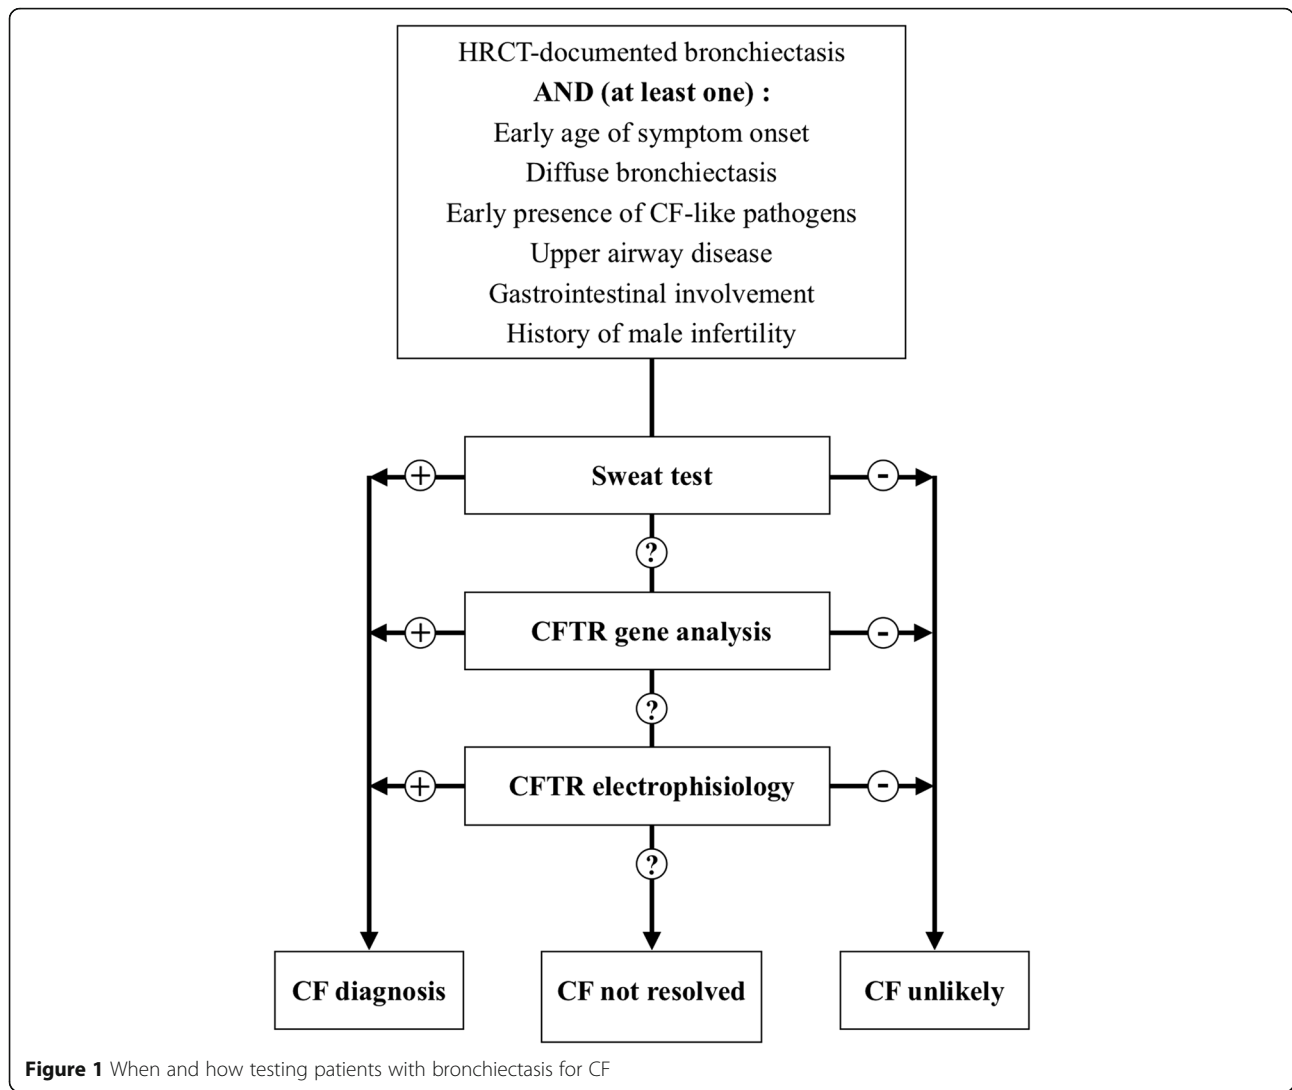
HRCT-documented bronchiectasis
**AND (at least one) :**
Early age of symptom onset
Diffuse bronchiectasis
Early presence of CF-like pathogens
Upper airway disease
Gastrointestinal involvement
History of male infertility

+
**Sweat test**
-
?
+
**CFTR gene analysis**
-
?
+
**CFTR electrophisiology**
-
?

**CF diagnosis**
**CF not resolved**
**CF unlikely**

**Figure 1** When and how testing patients with bronchiectasis for CF